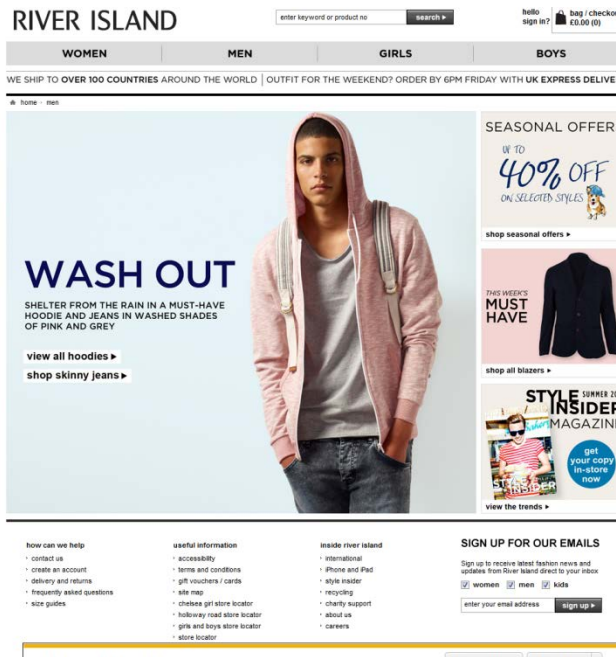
RIVER ISLAND

enter keyword or product no search ▸

hello sign in?

bag / checkout £0.00 (0)

WOMEN MEN GIRLS BOYS

WE SHIP TO OVER 100 COUNTRIES AROUND THE WORLD | OUTFIT FOR THE WEEKEND? ORDER BY 6PM FRIDAY WITH UK EXPRESS DELIVE

home › men

WASH OUT

SHELTER FROM THE RAIN IN A MUST-HAVE HOODIE AND JEANS IN WASHED SHADES OF PINK AND GREY

view all hoodies ▸

shop skinny jeans ▸

SEASONAL OFFER

UP TO 40% OFF ON SELECTED STYLES

shop seasonal offers ▸

THIS WEEK'S MUST HAVE

shop all blazers ▸

STYLE INSIDER MAGAZINE SUMMER 20

get your copy in-store now

view the trends ▸

how can we help
contact us
create an account
delivery and returns
frequently asked questions
size guides

useful information
accessibility
terms and conditions
gift vouchers / cards
site map
chelsea girl store locator
holloway road store locator
girls and boys store locator
store locator

inside river island
international
iPhone and iPad
style insider
recycling
charity support
about us
careers

SIGN UP FOR OUR EMAILS

Sign up to receive latest fashion news and updates from River Island direct to your inbox

women men kids

enter your email address sign up ▸